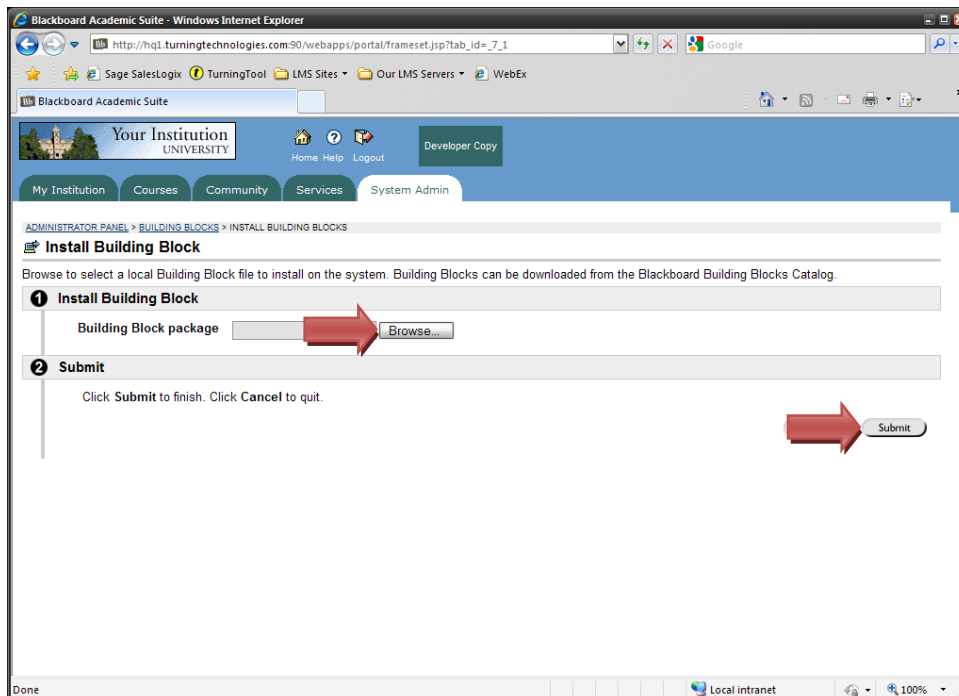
Blackboard Academic Suite - Windows Internet Explorer

http://hq1.turningtechnologies.com:90/webapps/portal/frameset.jsp?tab_id=_7_1

Google

Sage SalesLogix TurningTool LMS Sites Our LMS Servers WebEx

Blackboard Academic Suite

Your Institution UNIVERSITY

Home Help Logout

Developer Copy

My Institution Courses Community Services System Admin

ADMINISTRATOR PANEL > BUILDING BLOCKS > INSTALL BUILDING BLOCKS

Install Building Block

Browse to select a local Building Block file to install on the system. Building Blocks can be downloaded from the Blackboard Building Blocks Catalog.

1 Install Building Block

Building Block package Browse...

2 Submit

Click **Submit** to finish. Click **Cancel** to quit.

Submit

Done

Local intranet

100%